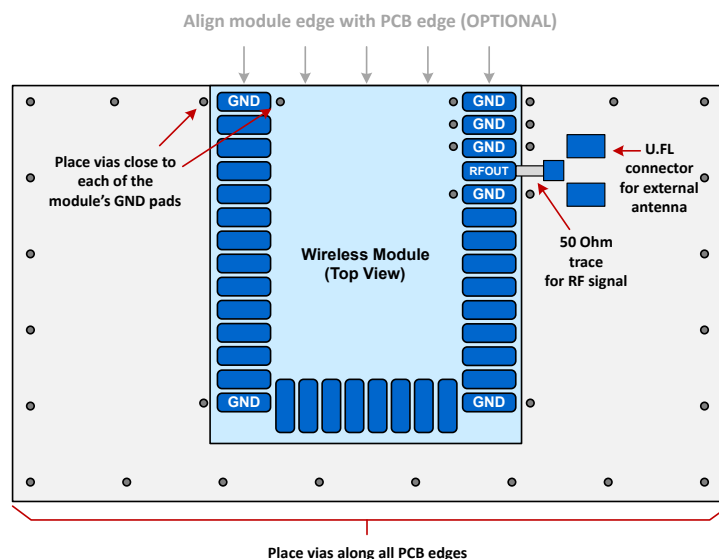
Align module edge with PCB edge (OPTIONAL)

GND

GND

GND

GND

RFOUT

GND

Place vias close to each of the module's GND pads

U.FL connector for external antenna

Wireless Module (Top View)

50 Ohm trace for RF signal

GND

GND

Place vias along all PCB edges